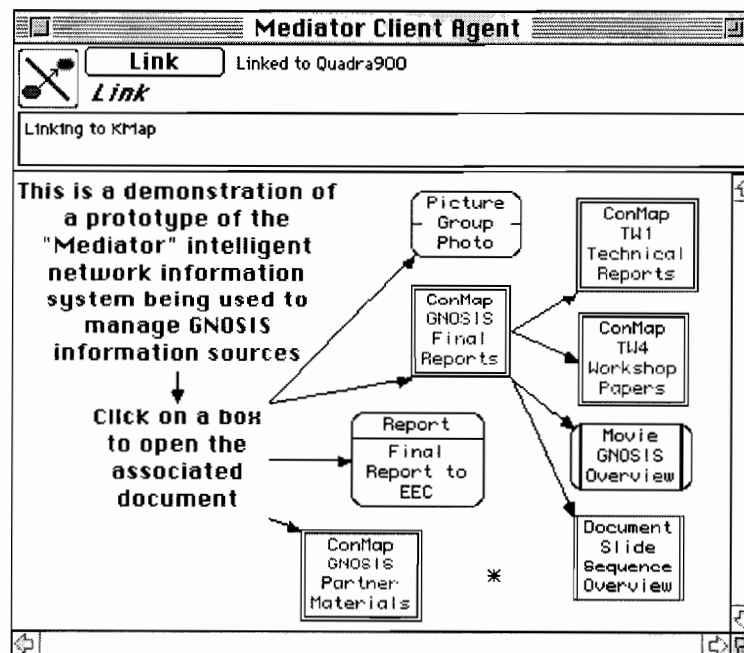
Mediator Client Agent

Link

Linked to Quadra900

Link

Linking to KMap

This is a demonstration of a prototype of the "Mediator" intelligent network information system being used to manage GNOSIS information sources

Click on a box to open the associated document

Picture Group Photo

ConMap GNOSIS Final Reports

ConMap TW1 Technical Reports

ConMap TW4 Workshop Papers

Movie GNOSIS Overview

Report Final Report to EEC

Document Slide Sequence Overview

ConMap GNOSIS Partner Materials

*